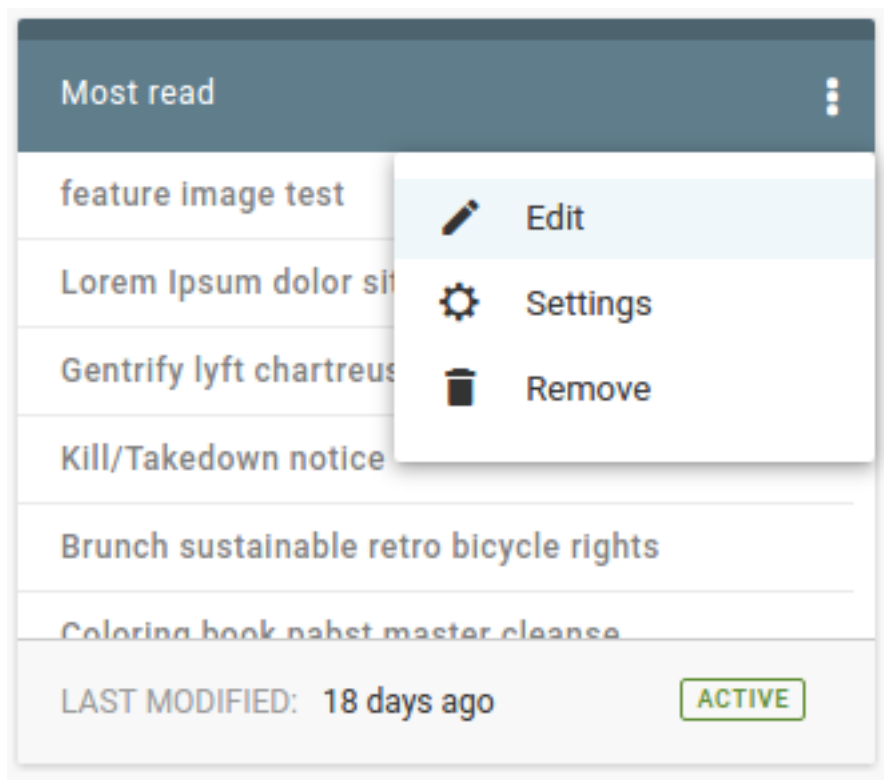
Most read

feature image test

Lorem Ipsum dolor sit

Gentrify lyft chartreus

Kill/Takedown notice

Brunch sustainable retro bicycle rights

Coloring book pabst master cleanse

Edit

Settings

Remove

LAST MODIFIED: 18 days ago

ACTIVE